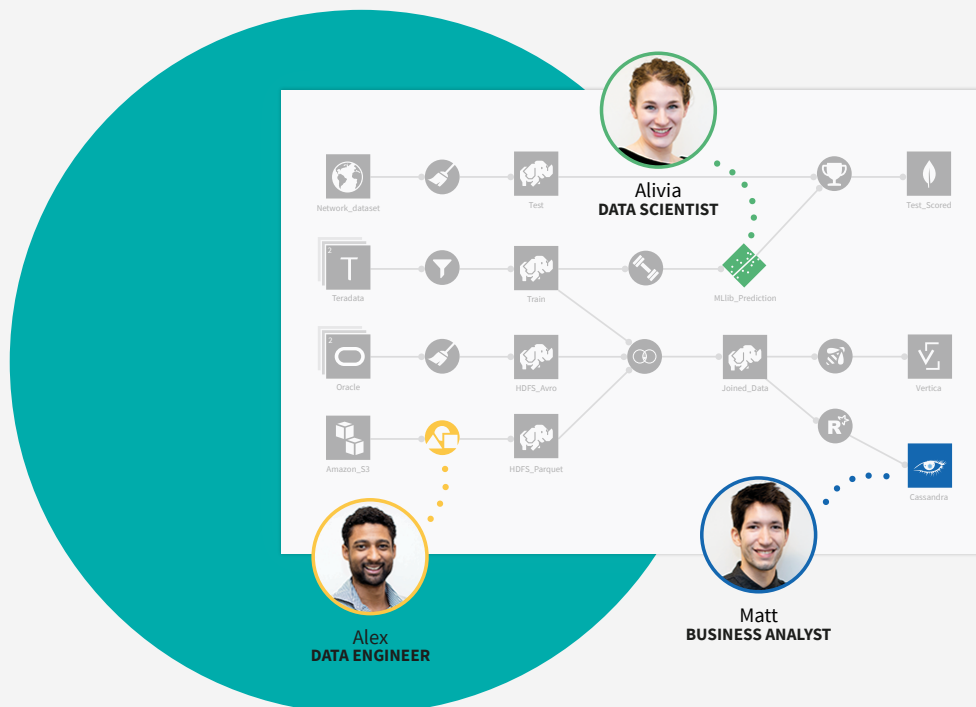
Network_dataset
Test
Alivia
DATA SCIENTIST
Test_Scored
2
Teradata
Train
MLlib_Prediction
2
Oracle
HDFS_Avro
Joined_Data
Vertica
Amazon_S3
HDFS_Parquet
Cassandra
Alex
DATA ENGINEER
Matt
BUSINESS ANALYST